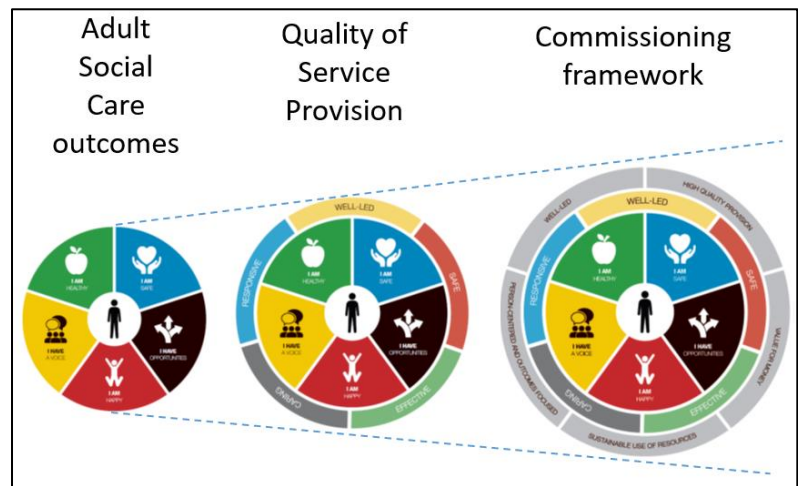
Adult Social Care outcomes

Quality of Service Provision

Commissioning framework

I AM HEALTHY
I AM SAFE
I HAVE OPPORTUNITIES
I AM HAPPY
I HAVE A VOICE

WELL-LED
SAFE
EFFECTIVE
CARING
RESPONSIVE
I AM HEALTHY
I AM SAFE
I HAVE OPPORTUNITIES
I AM HAPPY
I HAVE A VOICE

HIGH QUALITY PROVISION
VALUE FOR MONEY
SUSTAINABLE USE OF RESOURCES
PERSON CENTRED AND OUTCOMES FOCUSED
WELL-LED
WELL-LED
SAFE
EFFECTIVE
CARING
RESPONSIVE
I AM HEALTHY
I AM SAFE
I HAVE OPPORTUNITIES
I AM HAPPY
I HAVE A VOICE